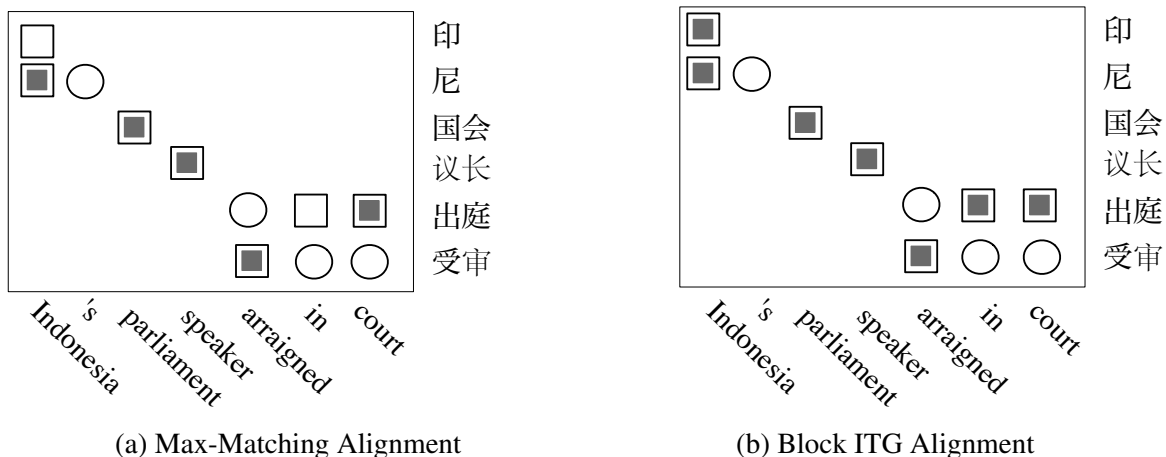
印
尼
国会
议长
出庭
受审

Indonesia 's parliament speaker arraigned in court

(a) Max-Matching Alignment

印
尼
国会
议长
出庭
受审

Indonesia 's parliament speaker arraigned in court

(b) Block ITG Alignment